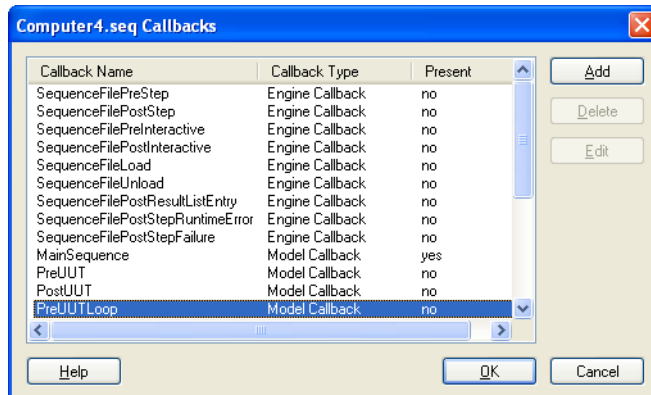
Computer4.seq Callbacks

| Callback Name | Callback Type | Present |
|---|---|---|
| SequenceFilePreStep | Engine Callback | no |
| SequenceFilePostStep | Engine Callback | no |
| SequenceFilePreInteractive | Engine Callback | no |
| SequenceFilePostInteractive | Engine Callback | no |
| SequenceFileLoad | Engine Callback | no |
| SequenceFileUnload | Engine Callback | no |
| SequenceFilePostResultListEntry | Engine Callback | no |
| SequenceFilePostStepRuntimeError | Engine Callback | no |
| SequenceFilePostStepFailure | Engine Callback | no |
| MainSequence | Model Callback | yes |
| PreUUT | Model Callback | no |
| PostUUT | Model Callback | no |
| PreUUTLoop | Model Callback | no |

Add
Delete
Edit

Help
OK
Cancel